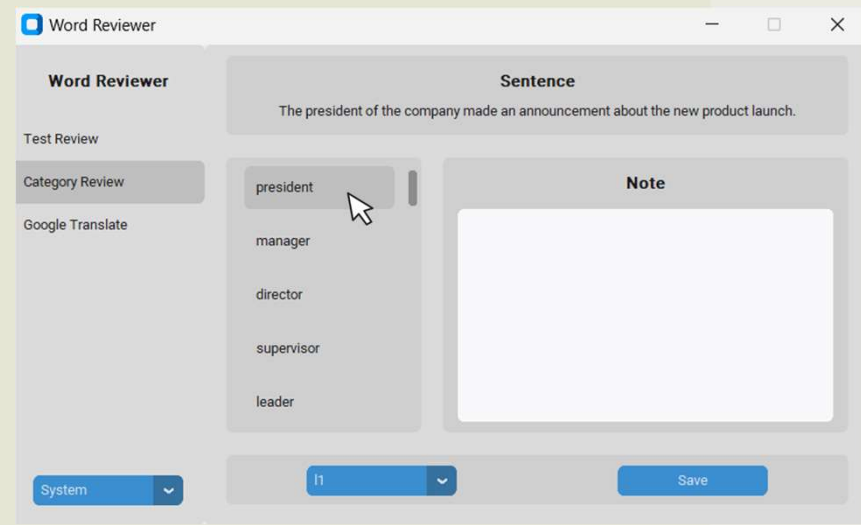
Word Reviewer

Word Reviewer

Test Review

Category Review

Google Translate

System

Sentence

The president of the company made an announcement about the new product launch.

president

manager

director

supervisor

leader

Note

l1

Save